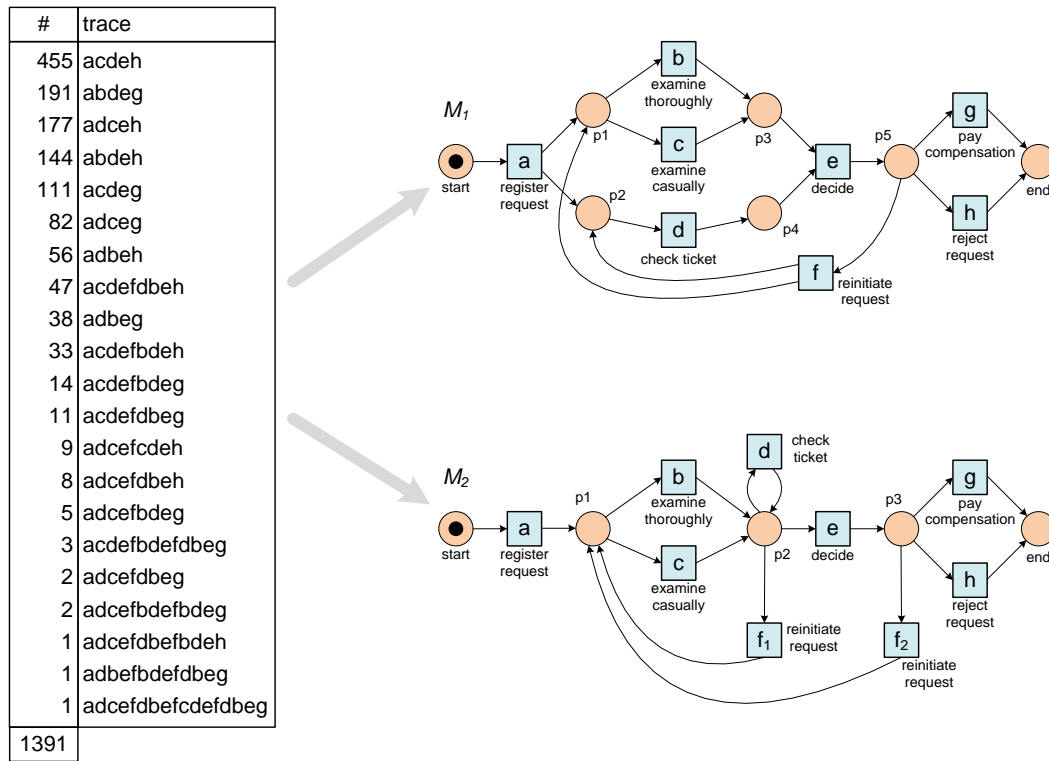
| # | trace |
|---|---|
| 455 | acdeh |
| 191 | abdeg |
| 177 | adceh |
| 144 | abdeh |
| 111 | acdeg |
| 82 | adceg |
| 56 | adbeh |
| 47 | acdefdbeh |
| 38 | adbeg |
| 33 | acdefbdeh |
| 14 | acdefbdeg |
| 11 | acdefdbeg |
| 9 | adcefcdeh |
| 8 | adcefdbeh |
| 5 | adcefbdeg |
| 3 | acdefbdefdbeg |
| 2 | adcefdbeg |
| 2 | adcefbdefbdeg |
| 1 | adcefdbefbdeh |
| 1 | adbefbdefdbeg |
| 1 | adcefdbefcdefdbeg |
| 1391 | |

$M_1$

start
a
register request
p1
p2
b
examine thoroughly
c
examine casually
d
check ticket
p3
p4
e
decide
p5
g
pay compensation
h
reject request
end
f
reinitiate request

$M_2$

start
a
register request
p1
b
examine thoroughly
c
examine casually
d
check ticket
p2
e
decide
p3
g
pay compensation
h
reject request
end
$f_1$
reinitiate request
$f_2$
reinitiate request